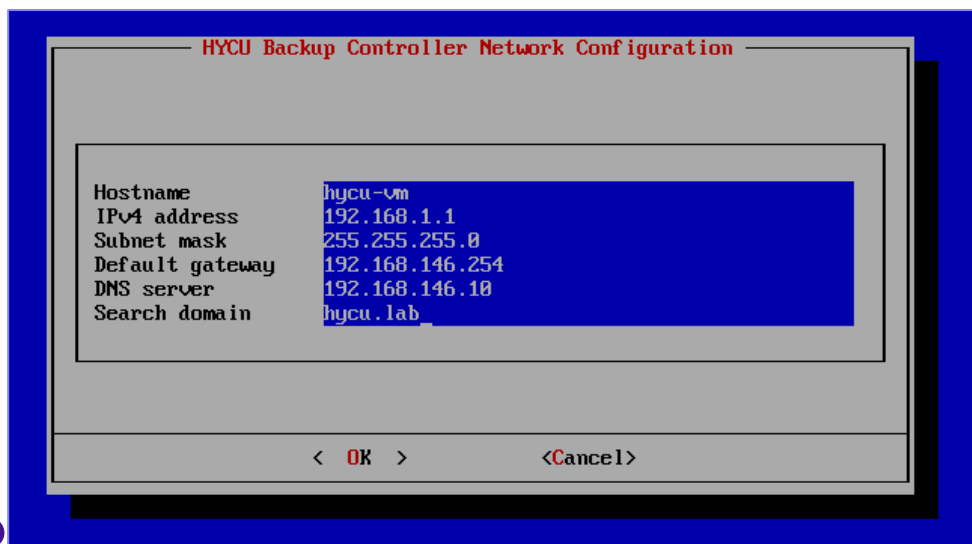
HYCU Backup Controller Network Configuration

| | |
|---|---|
| Hostname | hycu-vm |
| IPv4 address | 192.168.1.1 |
| Subnet mask | 255.255.255.0 |
| Default gateway | 192.168.146.254 |
| DNS server | 192.168.146.10 |
| Search domain | hycu.lab |

< OK > <Cancel>